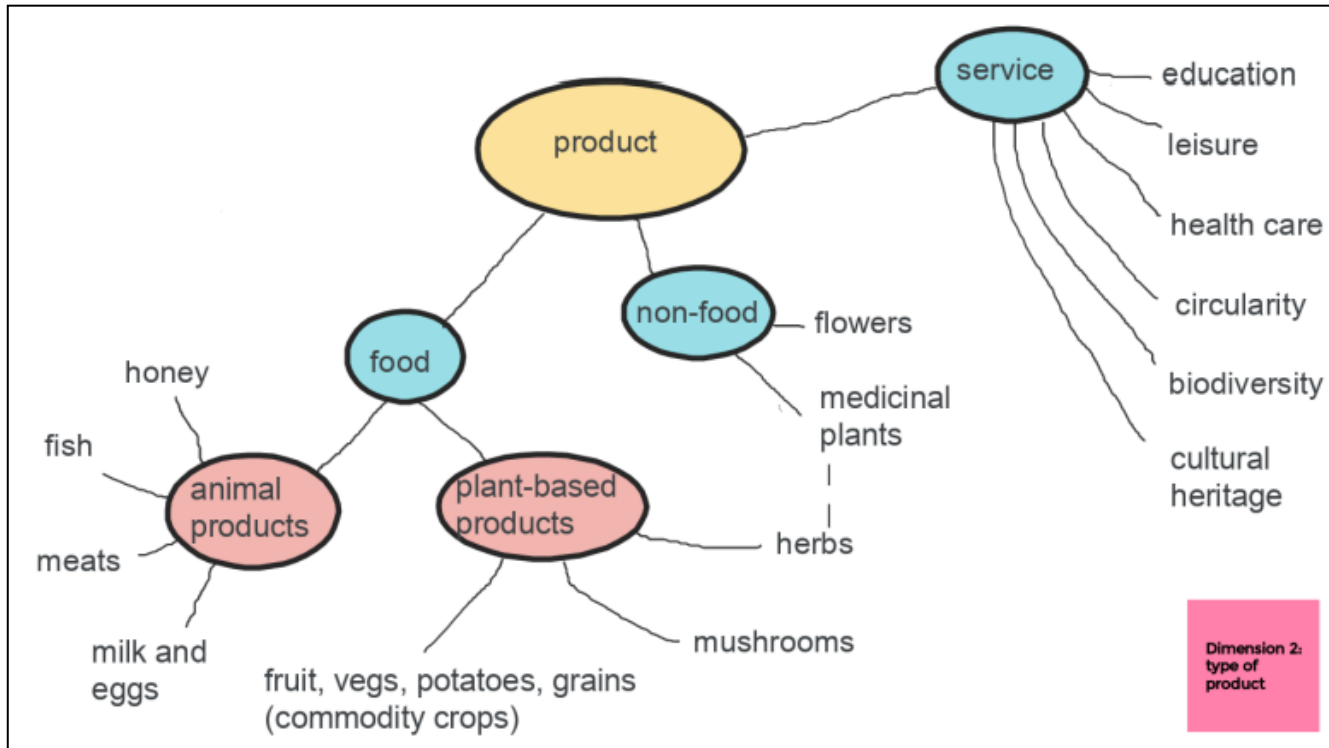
product

service

education

leisure

health care

circularity

biodiversity

cultural heritage

non-food

flowers

medicinal plants

food

honey

fish

animal products

plant-based products

herbs

meats

milk and eggs

fruit, vegs, potatoes, grains (commodity crops)

mushrooms

Dimension 2: type of product